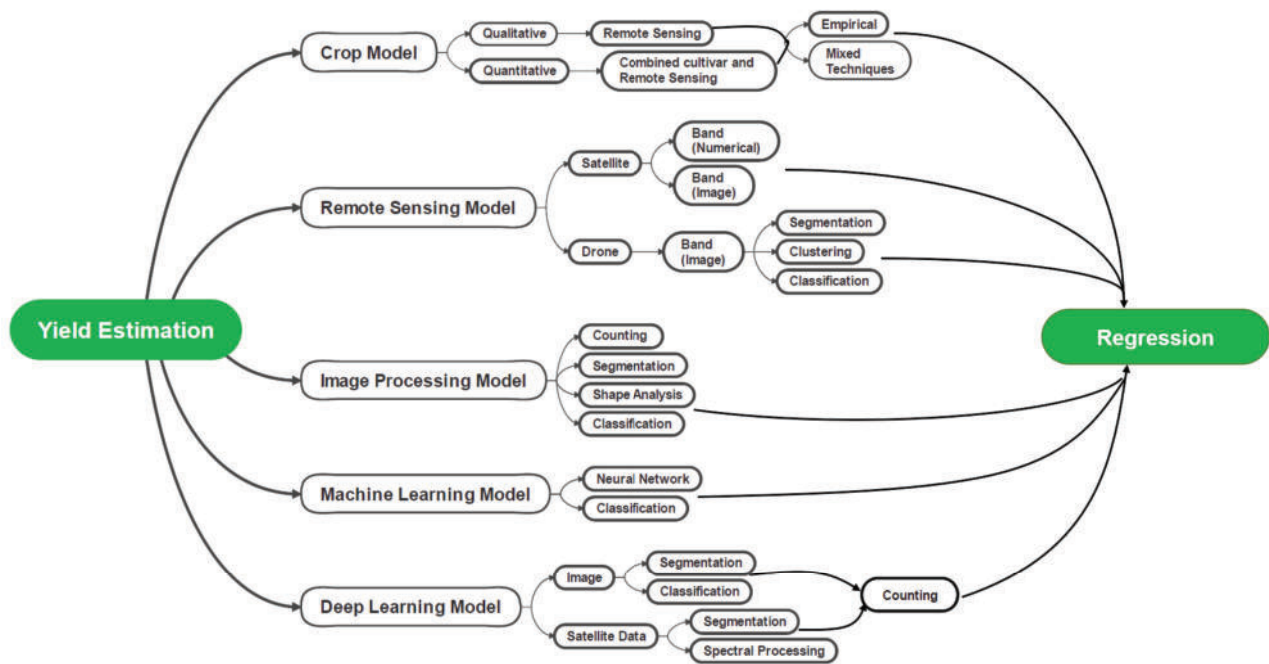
Yield Estimation

Crop Model
Qualitative
Remote Sensing
Quantitative
Combined cultivar and Remote Sensing
Empirical
Mixed Techniques

Remote Sensing Model
Satellite
Band (Numerical)
Band (Image)
Drone
Band (Image)
Segmentation
Clustering
Classification

Image Processing Model
Counting
Segmentation
Shape Analysis
Classification

Machine Learning Model
Neural Network
Classification

Deep Learning Model
Image
Segmentation
Classification
Satellite Data
Segmentation
Spectral Processing
Counting

Regression